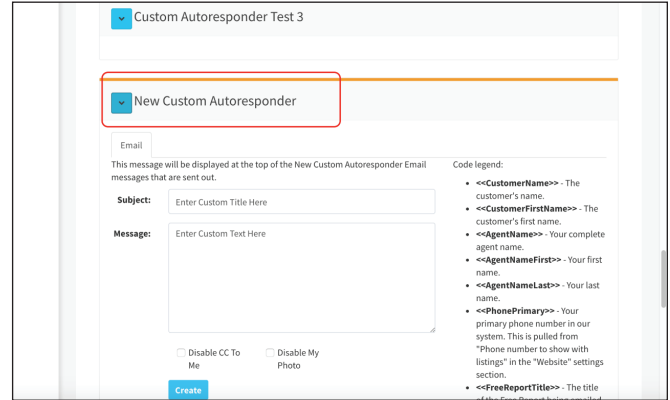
Custom Autoresponder Test 3

New Custom Autoresponder

Email

This message will be displayed at the top of the New Custom Autoresponder Email messages that are sent out.

Subject: Enter Custom Title Here

Message: Enter Custom Text Here

Disable CC To Me

Disable My Photo

Create

Code legend:

- <<CustomerName>> - The customer's name.
- <<CustomerFirstName>> - The customer's first name.
- <<AgentName>> - Your complete agent name.
- <<AgentNameFirst>> - Your first name.
- <<AgentNameLast>> - Your last name.
- <<PhonePrimary>> - Your primary phone number in our system. This is pulled from "Phone number to show with listings" in the "Website" settings section.
- <<FreeReportTitle>> - The title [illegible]